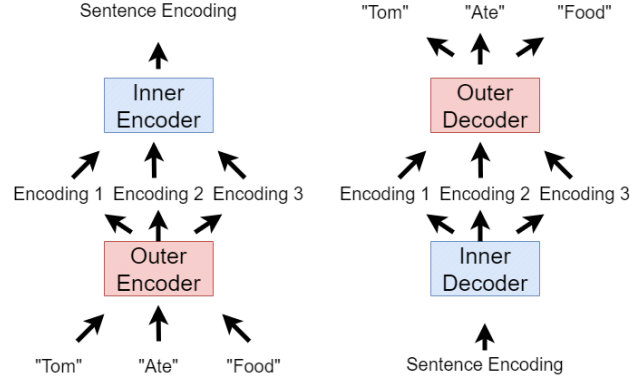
Sentence Encoding

Inner Encoder

Encoding 1 Encoding 2 Encoding 3

Outer Encoder

"Tom" "Ate" "Food"

"Tom" "Ate" "Food"

Outer Decoder

Encoding 1 Encoding 2 Encoding 3

Inner Decoder

Sentence Encoding